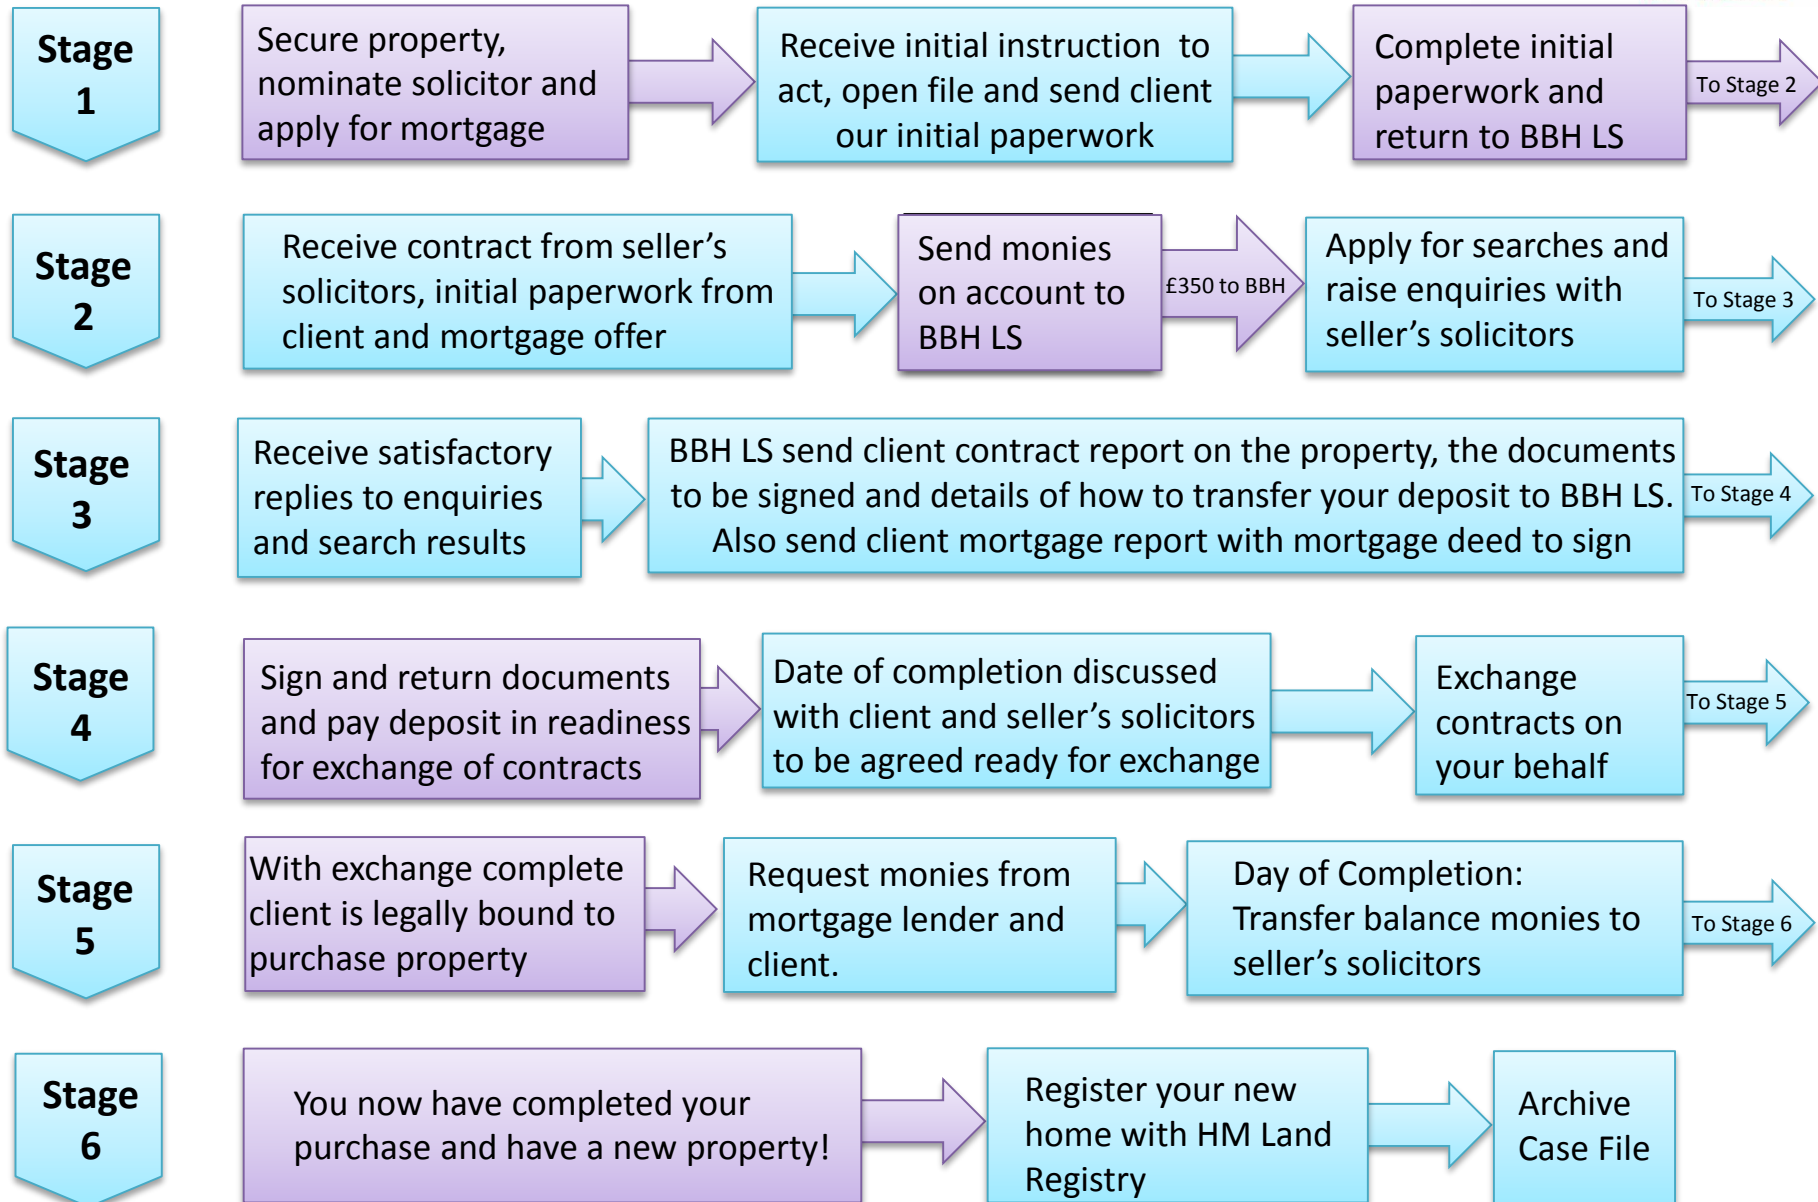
Stage 1

Secure property, nominate solicitor and apply for mortgage

Receive initial instruction to act, open file and send client our initial paperwork

Complete initial paperwork and return to BBH LS

To Stage 2

Stage 2

Receive contract from seller's solicitors, initial paperwork from client and mortgage offer

Send monies on account to BBH LS

£350 to BBH

Apply for searches and raise enquiries with seller's solicitors

To Stage 3

Stage 3

Receive satisfactory replies to enquiries and search results

BBH LS send client contract report on the property, the documents to be signed and details of how to transfer your deposit to BBH LS. Also send client mortgage report with mortgage deed to sign

To Stage 4

Stage 4

Sign and return documents and pay deposit in readiness for exchange of contracts

Date of completion discussed with client and seller's solicitors to be agreed ready for exchange

Exchange contracts on your behalf

To Stage 5

Stage 5

With exchange complete client is legally bound to purchase property

Request monies from mortgage lender and client.

Day of Completion: Transfer balance monies to seller's solicitors

To Stage 6

Stage 6

You now have completed your purchase and have a new property!

Register your new home with HM Land Registry

Archive Case File